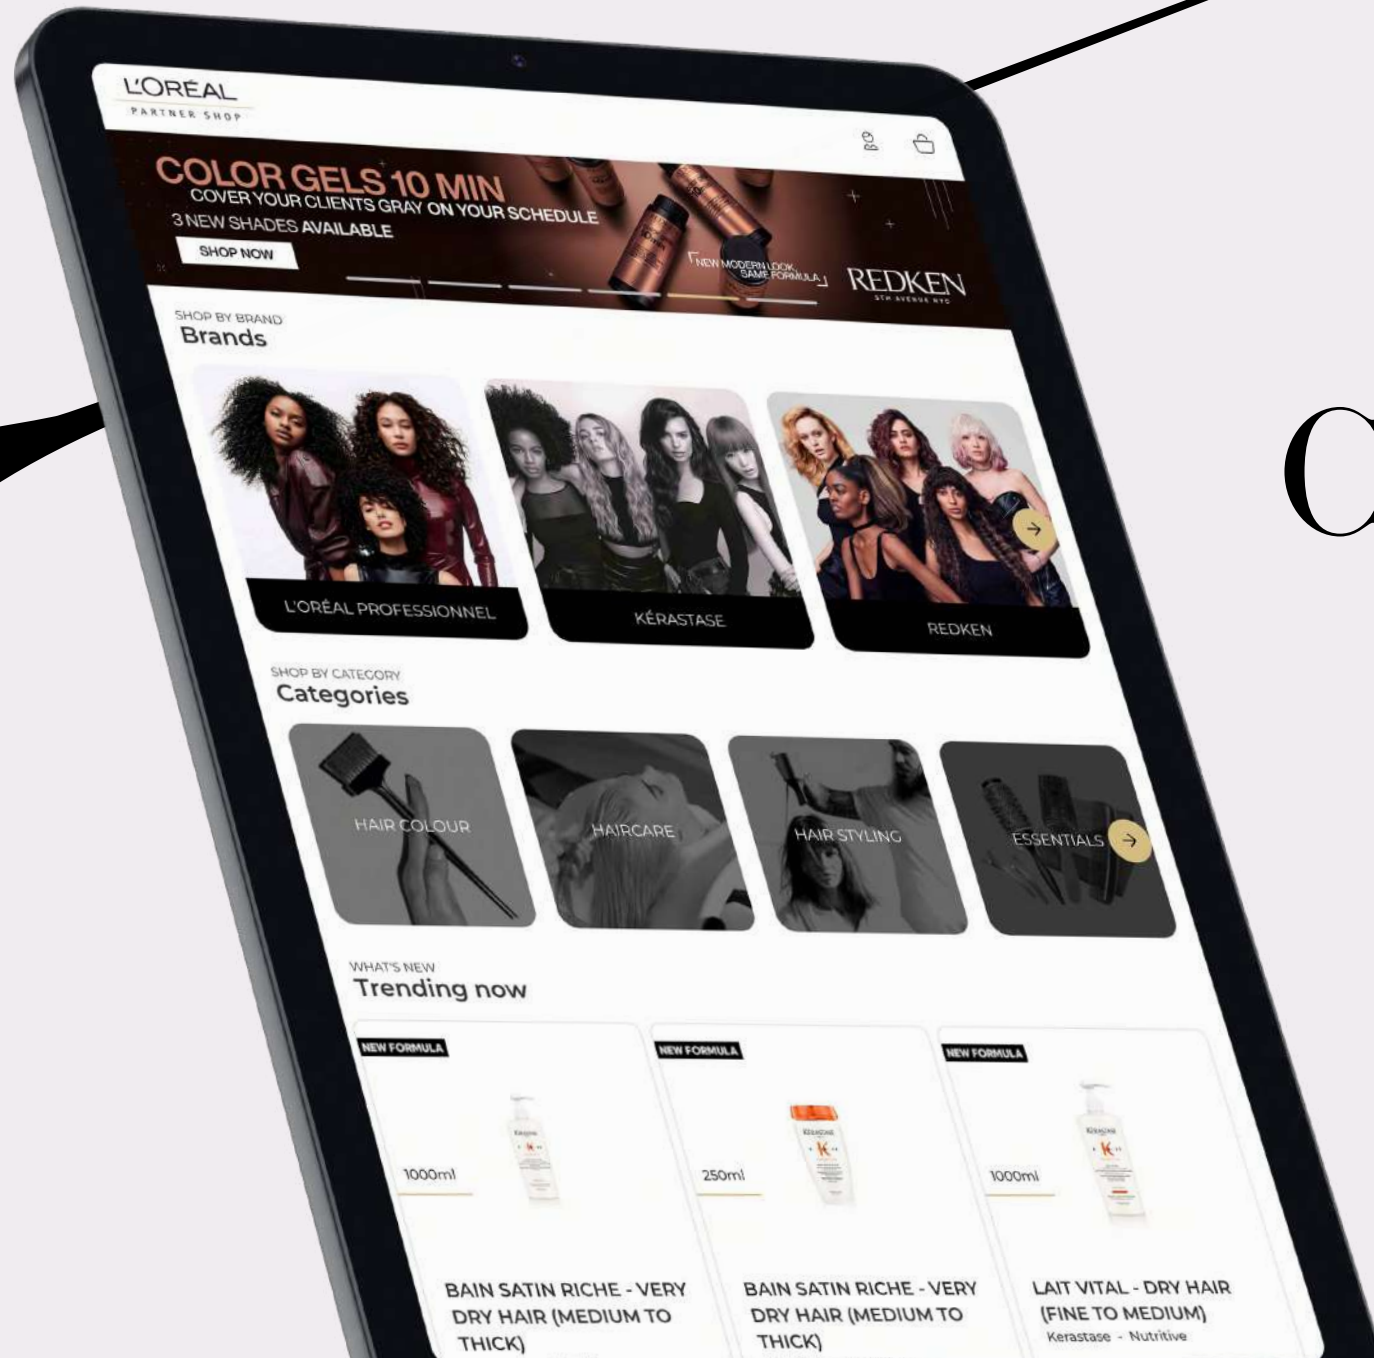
L'ORÉAL
PARTNER SHOP

COLOR GELS 10 MIN
COVER YOUR CLIENTS GRAY ON YOUR SCHEDULE
3 NEW SHADES AVAILABLE
SHOP NOW
NEW MODERN LOOK, SAME FORMULA
REDKEN
5TH AVENUE NYC

SHOP BY BRAND
Brands

L'ORÉAL PROFESSIONNEL
KÉRASTASE
REDKEN

SHOP BY CATEGORY
Categories

HAIR COLOUR
HAIRCARE
HAIR STYLING
ESSENTIALS

WHAT'S NEW
Trending now

NEW FORMULA
1000ml
BAIN SATIN RICHE - VERY DRY HAIR (MEDIUM TO THICK)

NEW FORMULA
250ml
BAIN SATIN RICHE - VERY DRY HAIR (MEDIUM TO THICK)

NEW FORMULA
1000ml
LAIT VITAL - DRY HAIR (FINE TO MEDIUM)
Kerastase - Nutritive

C